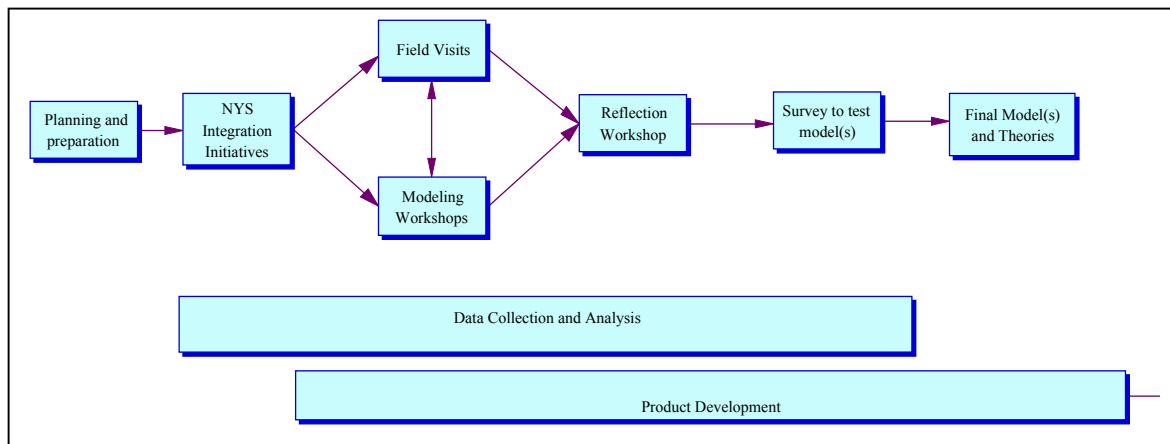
Planning and preparation

NYS Integration Initiatives

Field Visits

Modeling Workshops

Reflection Workshop

Survey to test model(s)

Final Model(s) and Theories

Data Collection and Analysis

Product Development